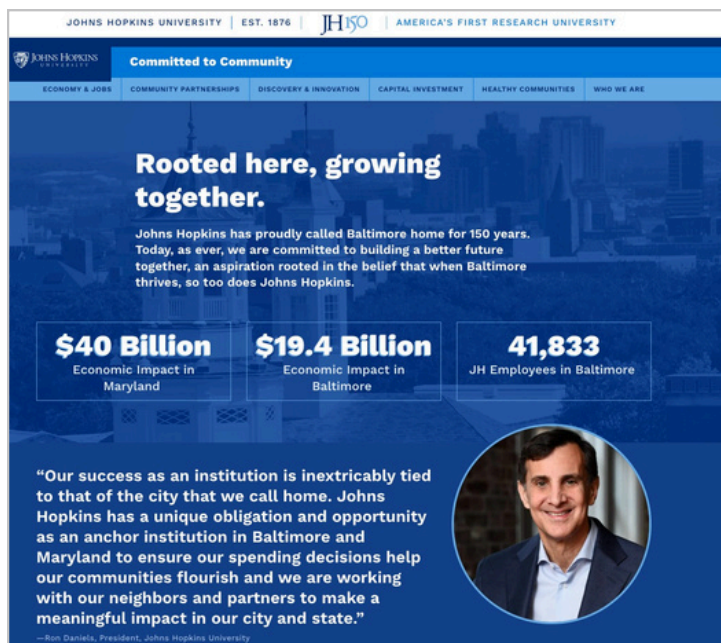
JOHNS HOPKINS UNIVERSITY | EST. 1876 | JH150 | AMERICA'S FIRST RESEARCH UNIVERSITY

JOHNS HOPKINS UNIVERSITY

Committed to Community

ECONOMY & JOBS | COMMUNITY PARTNERSHIPS | DISCOVERY & INNOVATION | CAPITAL INVESTMENT | HEALTHY COMMUNITIES | WHO WE ARE

Rooted here, growing together.

Johns Hopkins has proudly called Baltimore home for 150 years. Today, as ever, we are committed to building a better future together, an aspiration rooted in the belief that when Baltimore thrives, so too does Johns Hopkins.

$40 Billion
Economic Impact in Maryland

$19.4 Billion
Economic Impact in Baltimore

41,833
JH Employees in Baltimore

"Our success as an institution is inextricably tied to that of the city that we call home. Johns Hopkins has a unique obligation and opportunity as an anchor institution in Baltimore and Maryland to ensure our spending decisions help our communities flourish and we are working with our neighbors and partners to make a meaningful impact in our city and state."

—Ron Daniels, President, Johns Hopkins University